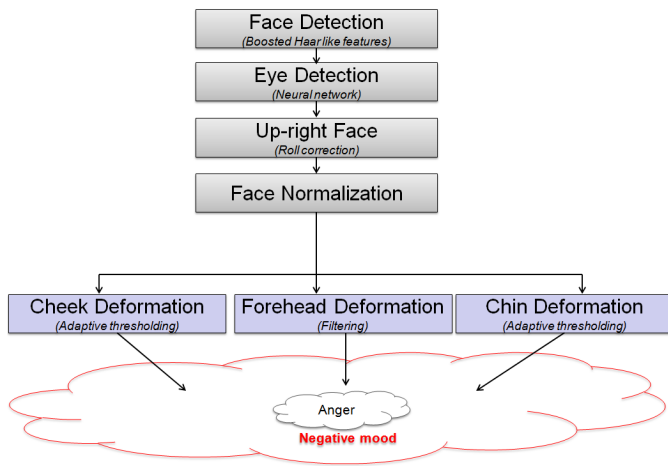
Face Detection
(Boosted Haar like features)

Eye Detection
(Neural network)

Up-right Face
(Roll correction)

Face Normalization

Cheek Deformation
(Adaptive thresholding)

Forehead Deformation
(Filtering)

Chin Deformation
(Adaptive thresholding)

Anger

Negative mood